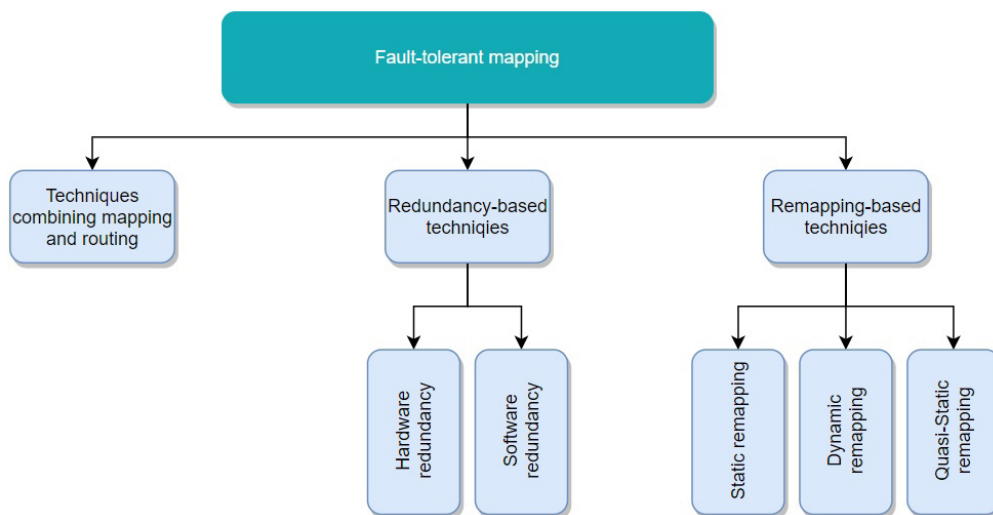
Fault-tolerant mapping

Techniques combining mapping and routing

Redundancy-based techniqies

Remapping-based techniqies

Hardware redundancy

Software redundancy

Static remapping

Dynamic remapping

Quasi-Static remapping